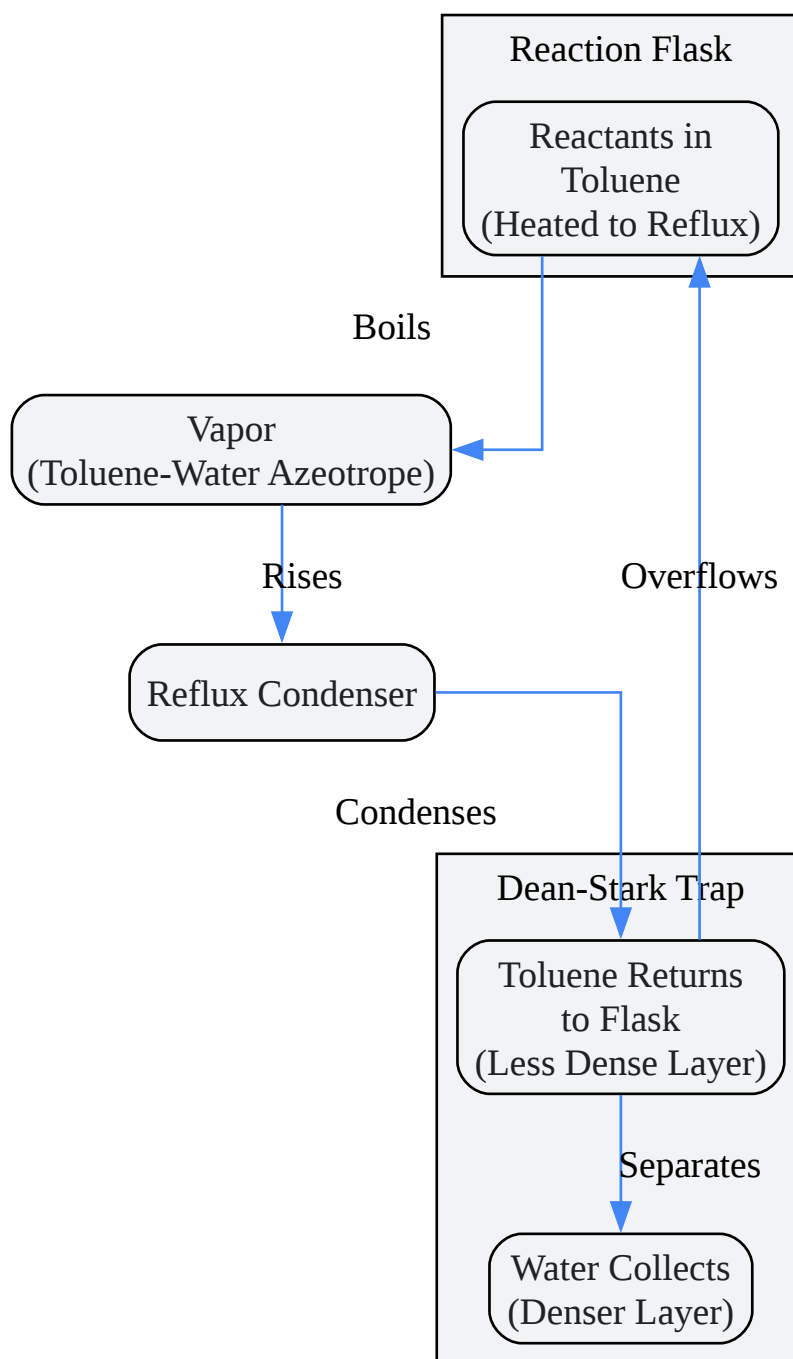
Reaction Flask

Reactants in Toluene (Heated to Reflux)

Boils

Vapor (Toluene-Water Azeotrope)

Rises

Overflows

Reflux Condenser

Condenses

Dean-Stark Trap

Toluene Returns to Flask (Less Dense Layer)

Separates

Water Collects (Denser Layer)